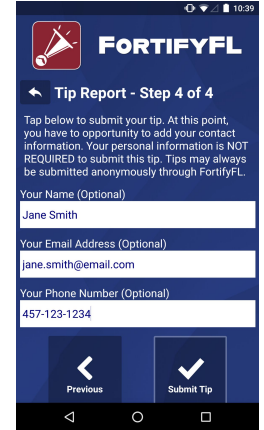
10:39

FortifyFL

Tip Report - Step 4 of 4

Tap below to submit your tip. At this point, you have to opportunity to add your contact information. Your personal information is NOT REQUIRED to submit this tip. Tips may always be submitted anonymously through FortifyFL.

Your Name (Optional)

Jane Smith

Your Email Address (Optional)

jane.smith@email.com

Your Phone Number (Optional)

457-123-1234

Previous

Submit Tip